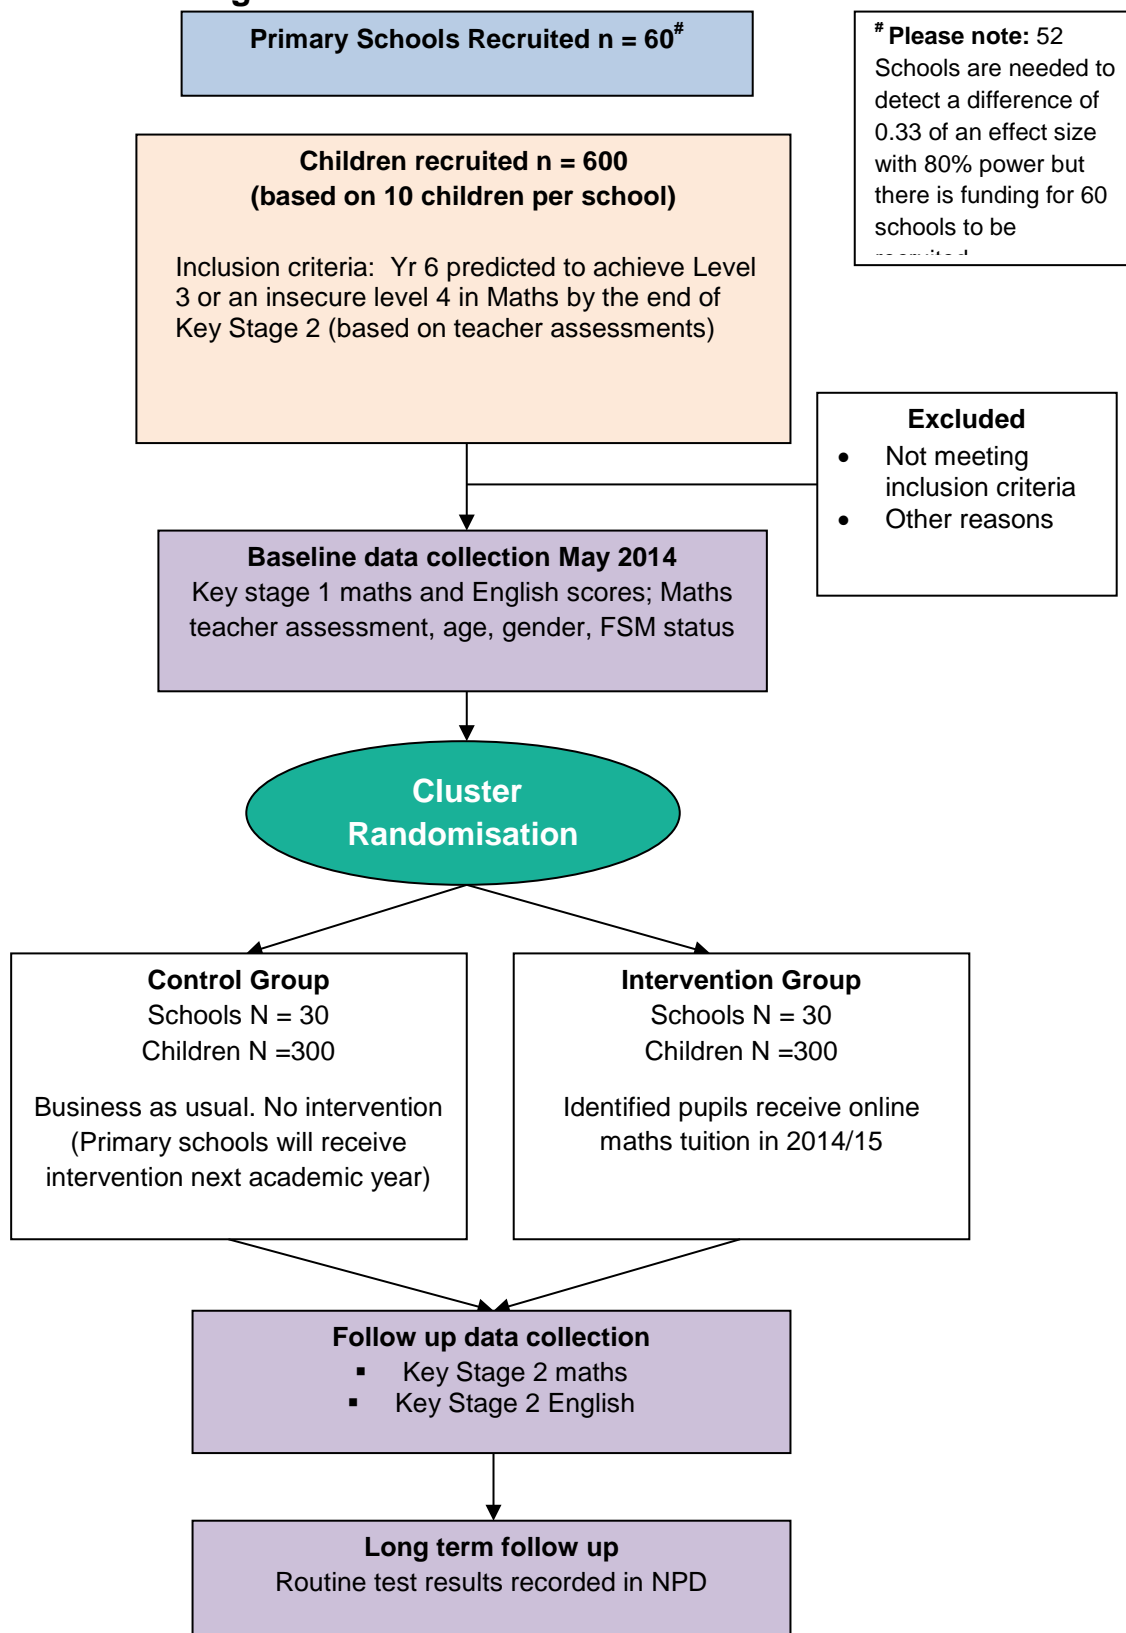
Primary Schools Recruited n = 60#

# Please note: 52 Schools are needed to detect a difference of 0.33 of an effect size with 80% power but there is funding for 60 schools to be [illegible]

Children recruited n = 600
(based on 10 children per school)

Inclusion criteria: Yr 6 predicted to achieve Level 3 or an insecure level 4 in Maths by the end of Key Stage 2 (based on teacher assessments)

Excluded
- Not meeting inclusion criteria
- Other reasons

Baseline data collection May 2014
Key stage 1 maths and English scores; Maths teacher assessment, age, gender, FSM status

Cluster Randomisation

Control Group
Schools N = 30
Children N =300

Business as usual. No intervention (Primary schools will receive intervention next academic year)

Intervention Group
Schools N = 30
Children N =300

Identified pupils receive online maths tuition in 2014/15

Follow up data collection
- Key Stage 2 maths
- Key Stage 2 English

Long term follow up
Routine test results recorded in NPD